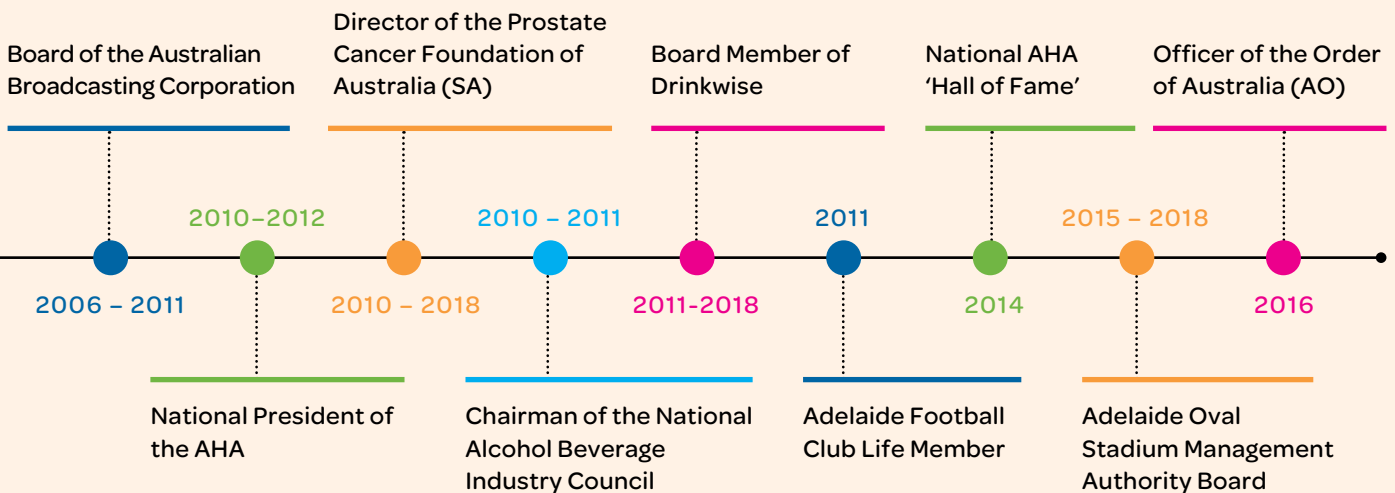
Board of the Australian Broadcasting Corporation

Director of the Prostate Cancer Foundation of Australia (SA)

Board Member of Drinkwise

National AHA 'Hall of Fame'

Officer of the Order of Australia (AO)

2010–2012

2010 – 2011

2011

2015 – 2018

2006 – 2011

2010 – 2018

2011-2018

2014

2016

National President of the AHA

Chairman of the National Alcohol Beverage Industry Council

Adelaide Football Club Life Member

Adelaide Oval Stadium Management Authority Board